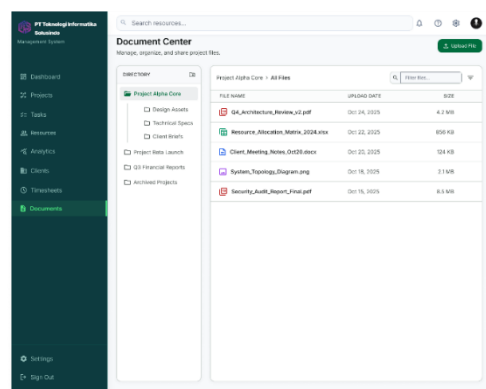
PT Teknologi Informatika Solusindo
Management System

Dashboard
Projects
Tasks
Resources
Analytics
Clients
Timesheets
Documents

Settings
Sign Out

Search resources...

Document Center
Manage, organize, and share project files.

Upload File

DIRECTORY
Project Alpha Core
Design Assets
Technical Specs
Client Briefs
Project Beta Launch
Q3 Financial Reports
Archived Projects

Project Alpha Core › All Files

Filter files...

| FILE NAME | UPLOAD DATE | SIZE |
|---|---|---|
| Q4_Architecture_Review_v2.pdf | Oct 24, 2025 | 4.2 MB |
| Resource_Allocation_Matrix_2024.xlsx | Oct 22, 2025 | 856 KB |
| Client_Meeting_Notes_Oct20.docx | Oct 20, 2025 | 124 KB |
| System_Topology_Diagram.png | Oct 18, 2025 | 2.1 MB |
| Security_Audit_Report_Final.pdf | Oct 15, 2025 | 8.5 MB |